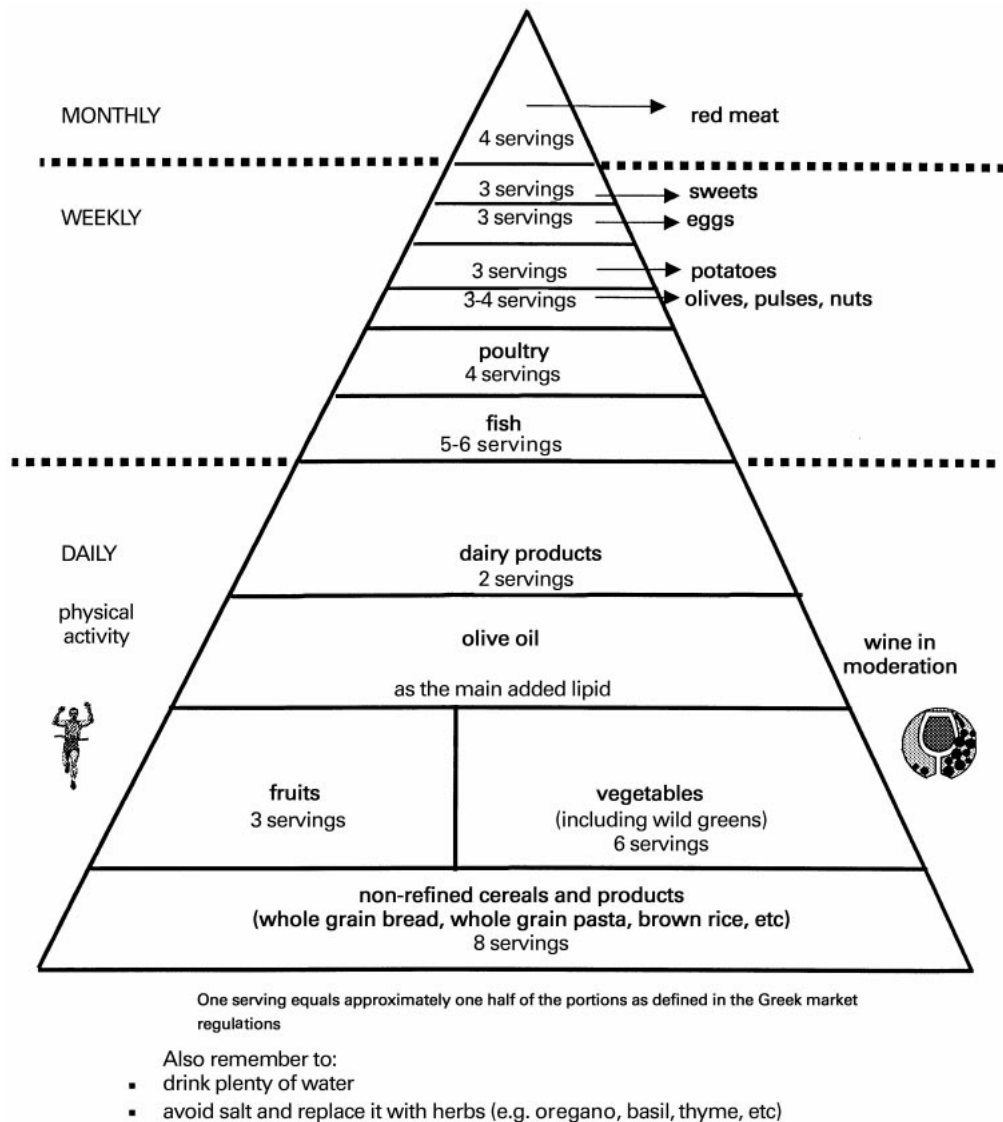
MONTHLY

4 servings

red meat

WEEKLY

3 servings

sweets

3 servings

eggs

3 servings

potatoes

3-4 servings

olives, pulses, nuts

poultry
4 servings

fish
5-6 servings

DAILY

physical activity

dairy products
2 servings

olive oil

as the main added lipid

wine in moderation

fruits
3 servings

vegetables
(including wild greens)
6 servings

non-refined cereals and products
(whole grain bread, whole grain pasta, brown rice, etc)
8 servings

One serving equals approximately one half of the portions as defined in the Greek market regulations

Also remember to:
- drink plenty of water
- avoid salt and replace it with herbs (e.g. oregano, basil, thyme, etc)